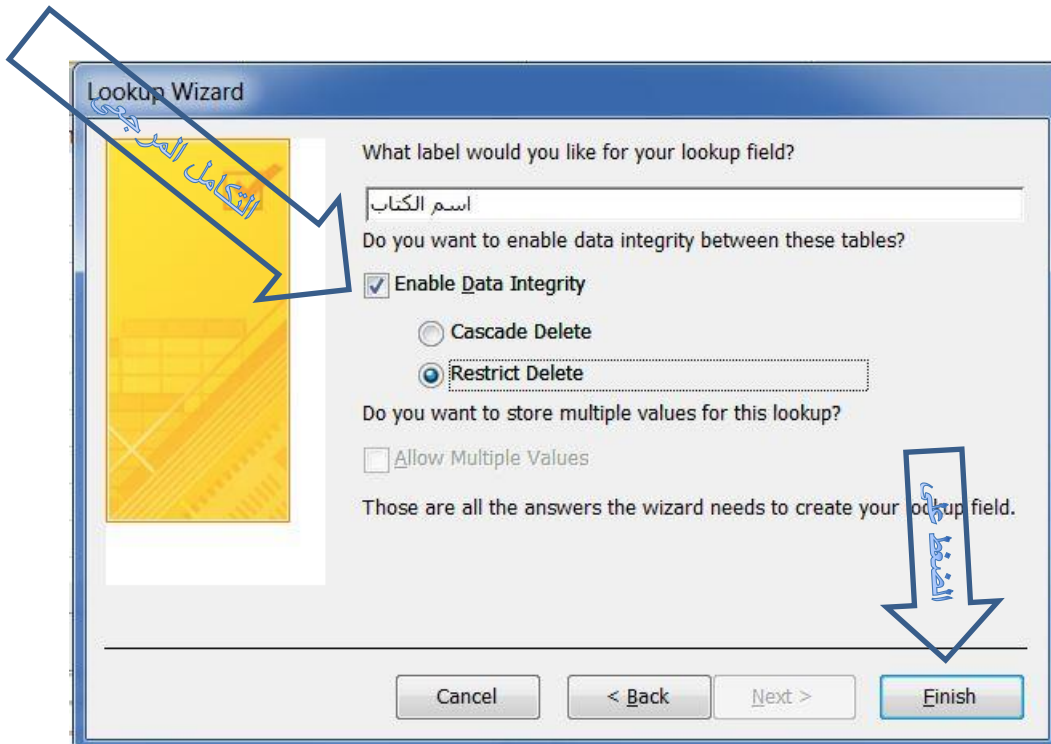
Lookup Wizard

التكامل المرجعي

What label would you like for your lookup field?

اسم الكتاب

Do you want to enable data integrity between these tables?

Enable Data Integrity

Cascade Delete

Restrict Delete

Do you want to store multiple values for this lookup?

Allow Multiple Values

Those are all the answers the wizard needs to create your lookup field.

الضغط على

Cancel

< Back

Next >

Finish